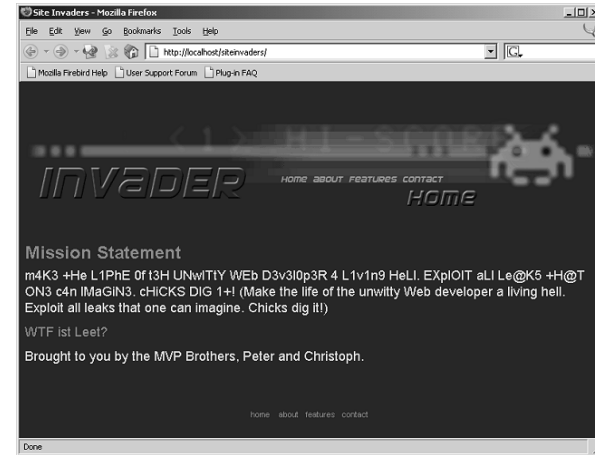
Site Invaders - Mozilla Firefox

File Edit View Go Bookmarks Tools Help

http://localhost/siteinvaders/

Mozilla Firebird Help User Support Forum Plug-in FAQ

INVADER

HOME ABOUT FEATURES CONTACT

HOME

Mission Statement

m4K3 +He L1PhE 0f t3H UNwITtY WEb D3v3l0p3R 4 L1v1n9 HeLl. EXplOIT aLl Le@K5 +H@T ON3 c4n IMaGiN3. cHiCKS DIG 1+! (Make the life of the unwitty Web developer a living hell. Exploit all leaks that one can imagine. Chicks dig it!)

WTF ist Leet?

Brought to you by the MVP Brothers, Peter and Christoph.

home about features contact

Done